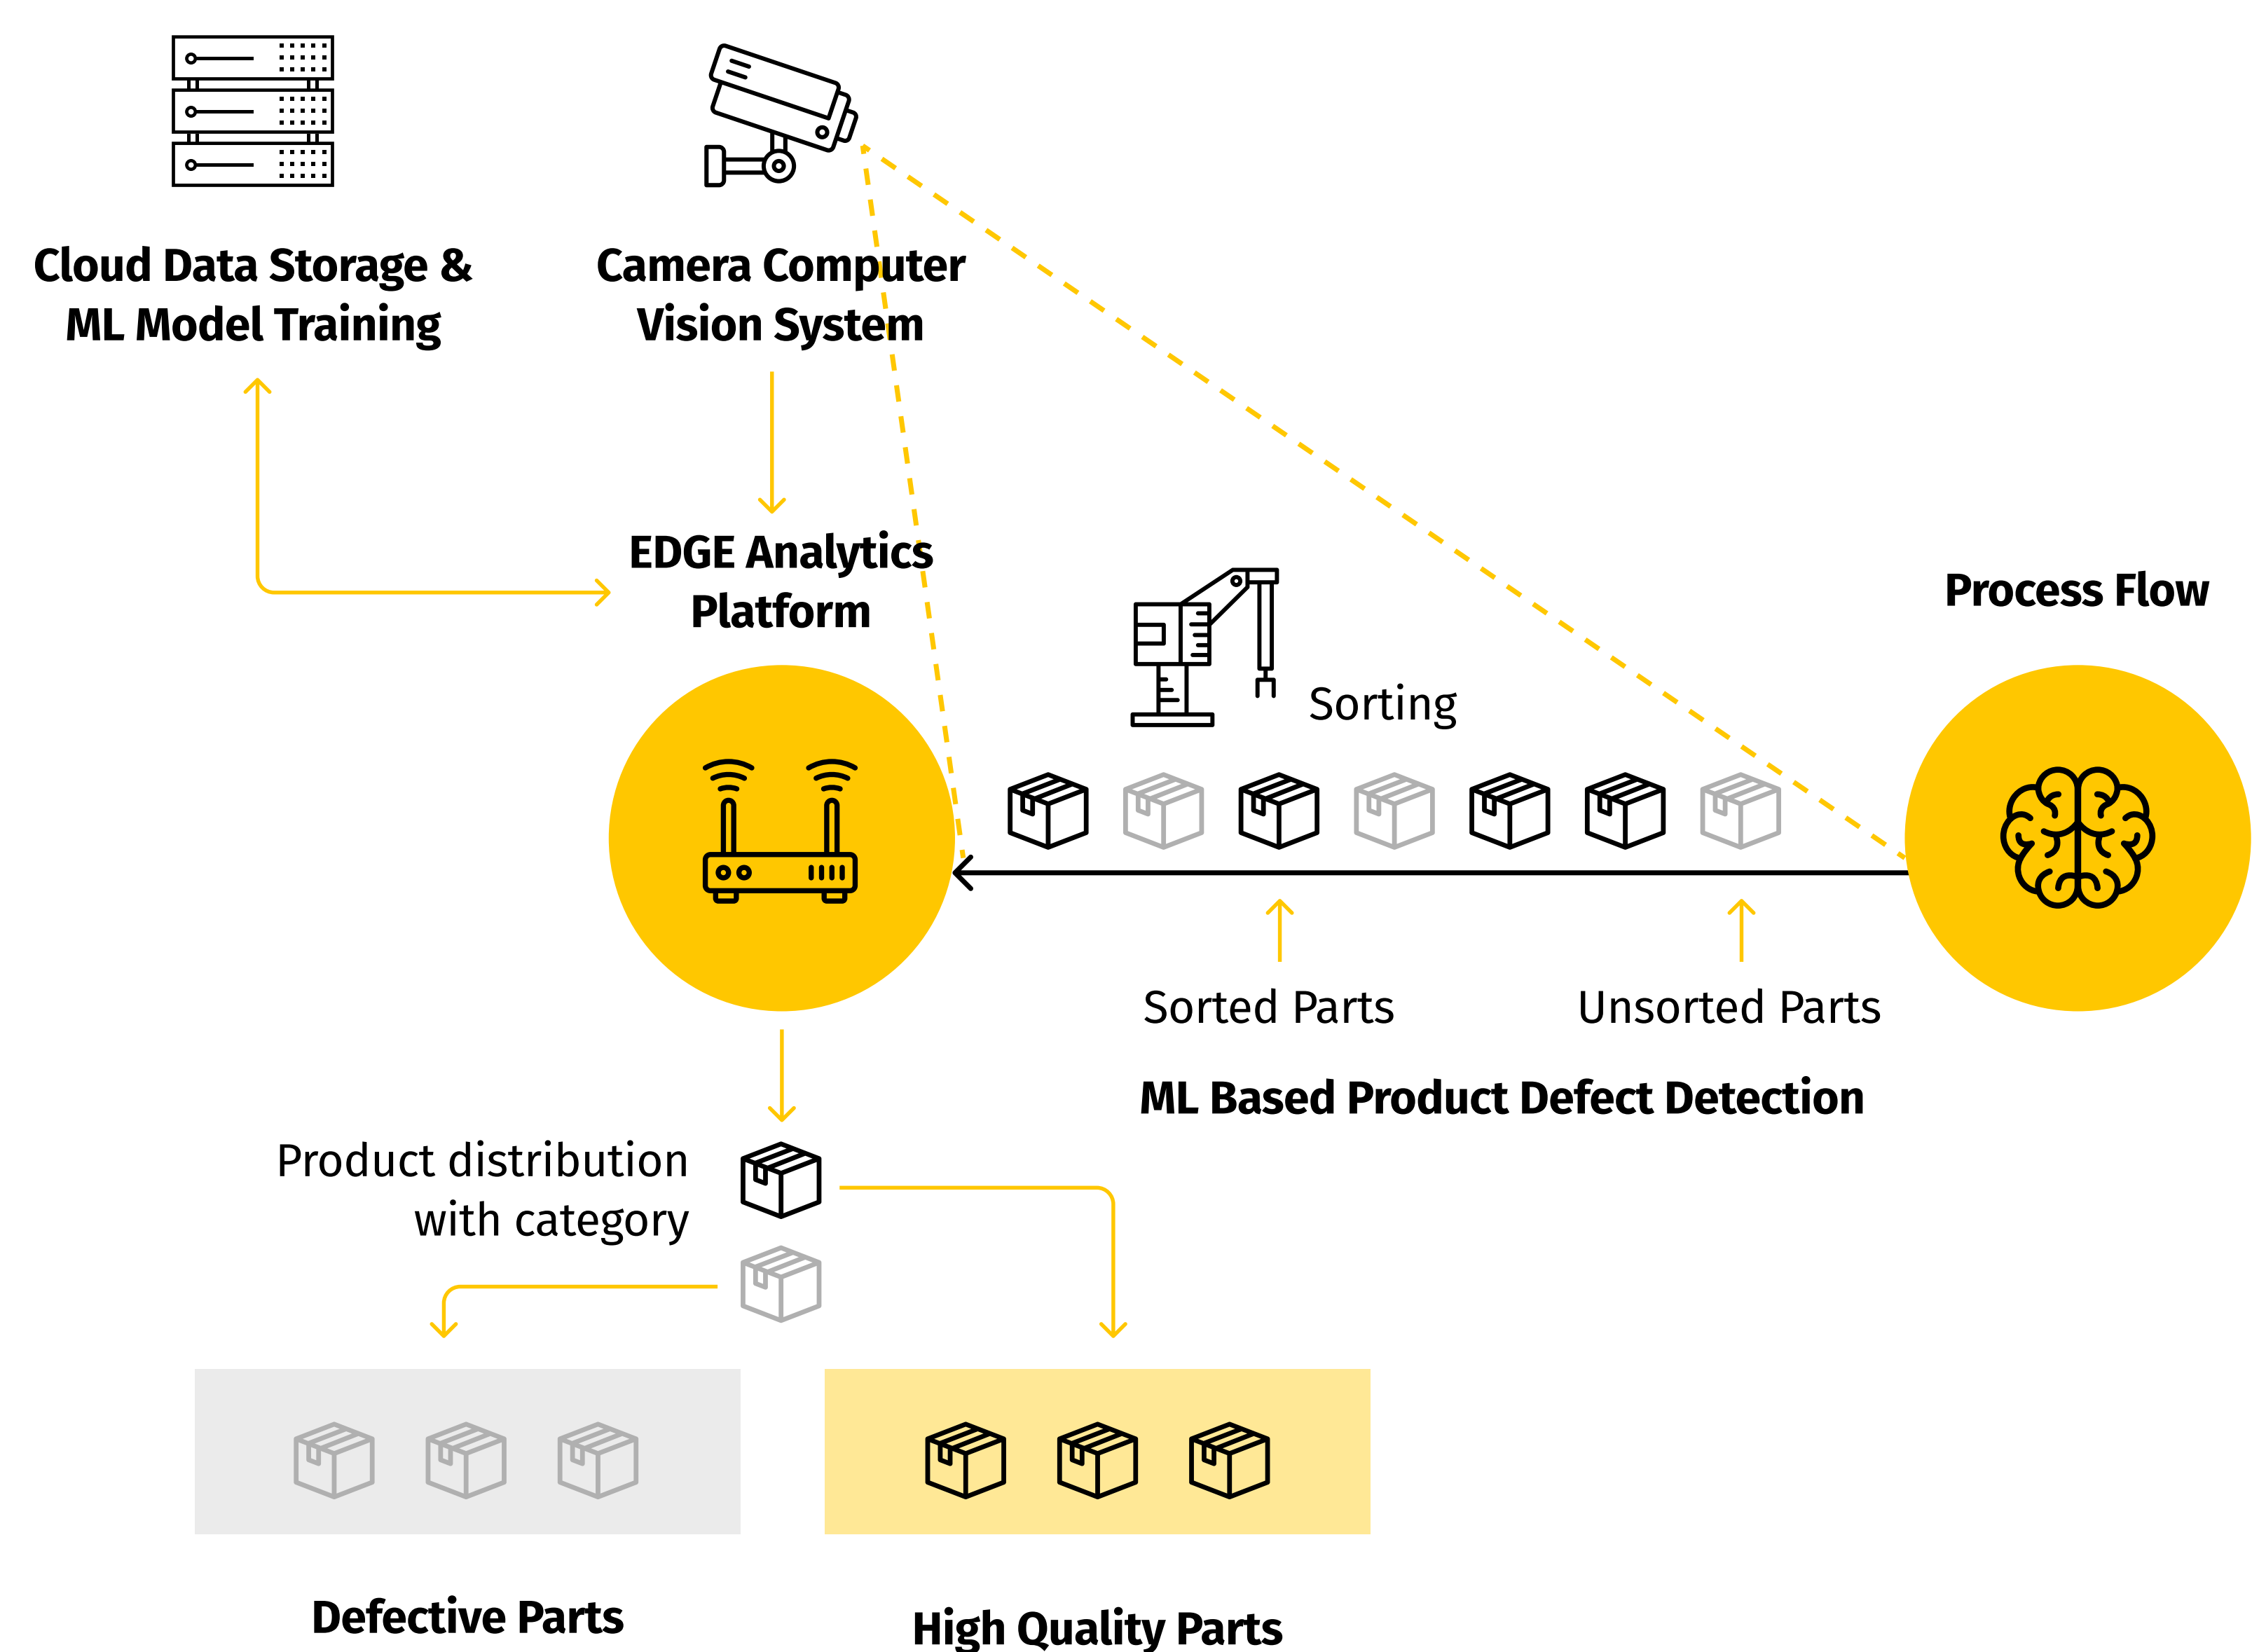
Cloud Data Storage & ML Model Training

Camera Computer Vision System

EDGE Analytics Platform

Process Flow

Sorting

Sorted Parts

Unsorted Parts

ML Based Product Defect Detection

Product distribution with category

Defective Parts

High Quality Parts